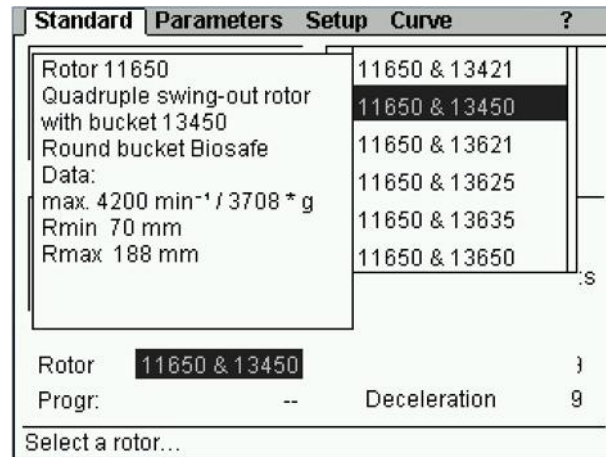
Standard Parameters Setup Curve ?

Rotor 11650
Quadruple swing-out rotor with bucket 13450
Round bucket Biosafe
Data:
max. 4200 min$^{-1}$ / 3708 * g
Rmin 70 mm
Rmax 188 mm

11650 & 13421
11650 & 13450
11650 & 13621
11650 & 13625
11650 & 13635
11650 & 13650

:s

Rotor 11650 & 13450 9
Progr: -- Deceleration 9

Select a rotor...